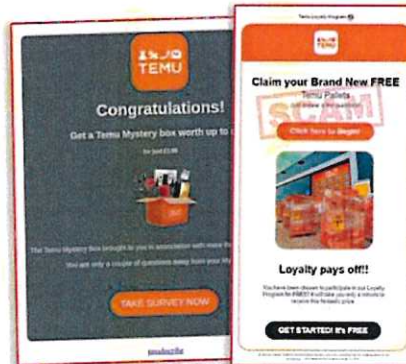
TEMU

Congratulations!

Get a Temu Mystery box worth up to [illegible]

for just £1.99

The Temu Mystery Box brought to you in association with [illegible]

You are only a couple of questions away from your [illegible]

TAKE SURVEY NOW

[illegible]

Temu Loyalty Program

TEMU

Claim your Brand New FREE

Temu Pallets

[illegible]

SCAM

Click here to Begin!

Loyalty pays off!!

You have been chosen to participate in our Loyalty Program for FREE! It will take you only a minute to receive this fantastic prize

GET STARTED! It's FREE